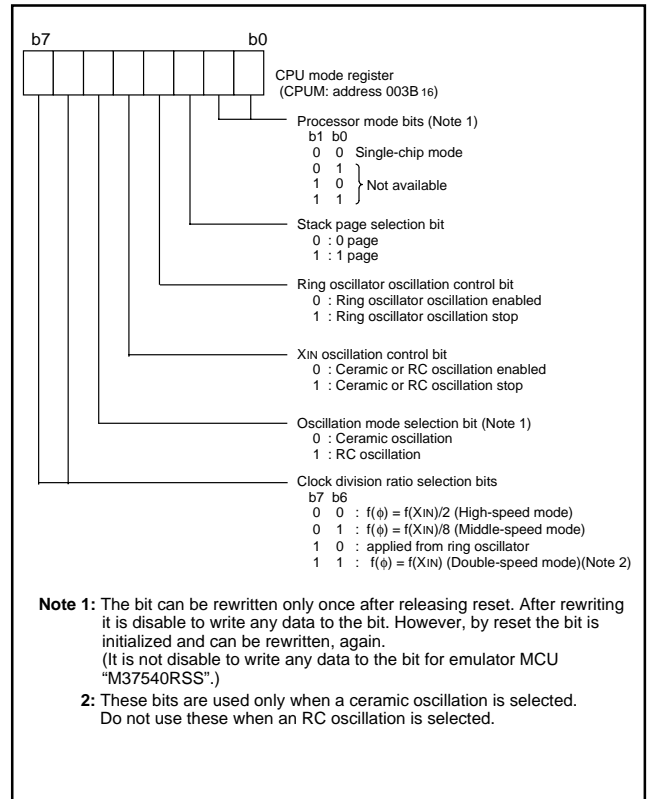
b7 b0

CPU mode register
(CPUM: address 003B$_{16}$)

Processor mode bits (Note 1)
b1 b0
0 0 Single-chip mode
0 1
1 0 Not available
1 1

Stack page selection bit
0 : 0 page
1 : 1 page

Ring oscillator oscillation control bit
0 : Ring oscillator oscillation enabled
1 : Ring oscillator oscillation stop

XIN oscillation control bit
0 : Ceramic or RC oscillation enabled
1 : Ceramic or RC oscillation stop

Oscillation mode selection bit (Note 1)
0 : Ceramic oscillation
1 : RC oscillation

Clock division ratio selection bits
b7 b6
0 0 : f(ϕ) = f(XIN)/2 (High-speed mode)
0 1 : f(ϕ) = f(XIN)/8 (Middle-speed mode)
1 0 : applied from ring oscillator
1 1 : f(ϕ) = f(XIN) (Double-speed mode)(Note 2)

Note 1: The bit can be rewritten only once after releasing reset. After rewriting it is disable to write any data to the bit. However, by reset the bit is initialized and can be rewritten, again.
(It is not disable to write any data to the bit for emulator MCU "M37540RSS".)

2: These bits are used only when a ceramic oscillation is selected. Do not use these when an RC oscillation is selected.